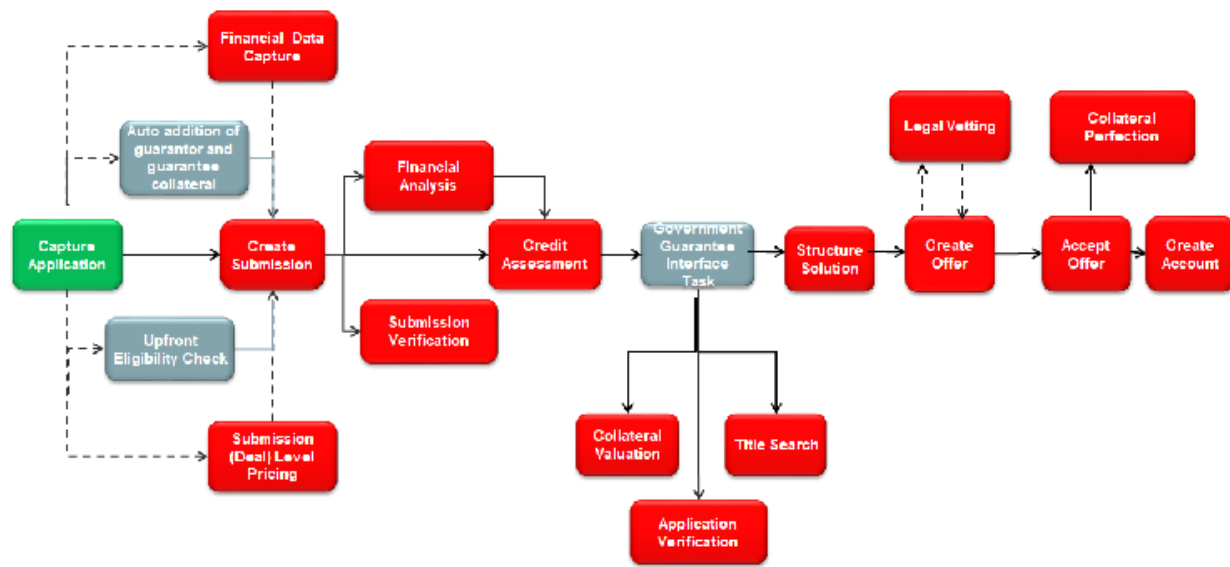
Financial Data Capture

Auto addition of guarantor and guarantee collateral

Capture Application

Create Submission

Upfront Eligibility Check

Submission (Deal) Level Pricing

Financial Analysis

Submission Verification

Credit Assessment

Government Guarantee Interface Task

Collateral Valuation

Title Search

Application Verification

Structure Solution

Legal Vetting

Create Offer

Collateral Perfection

Accept Offer

Create Account